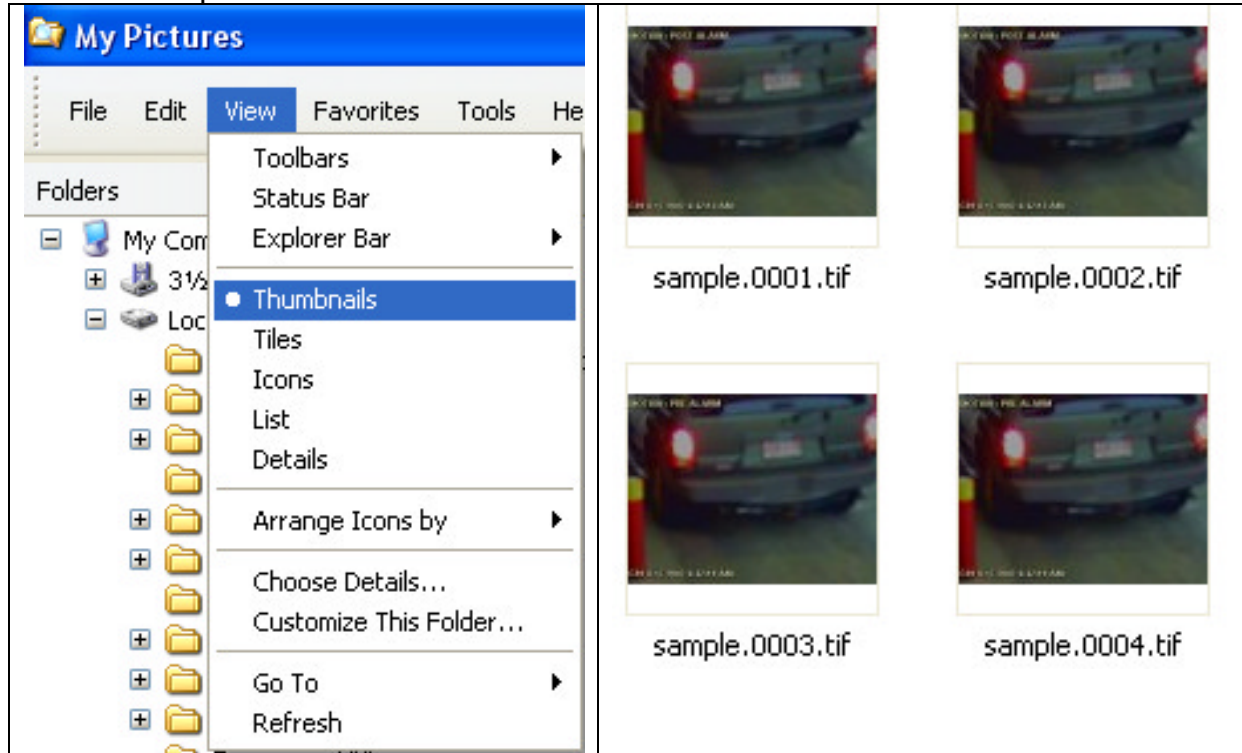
My Pictures

File Edit View Favorites Tools He

Folders

My Com

3½

Loc

Toolbars
Status Bar
Explorer Bar
Thumbnails
Tiles
Icons
List
Details
Arrange Icons by
Choose Details...
Customize This Folder...
Go To
Refresh

sample.0001.tif

sample.0002.tif

sample.0003.tif

sample.0004.tif